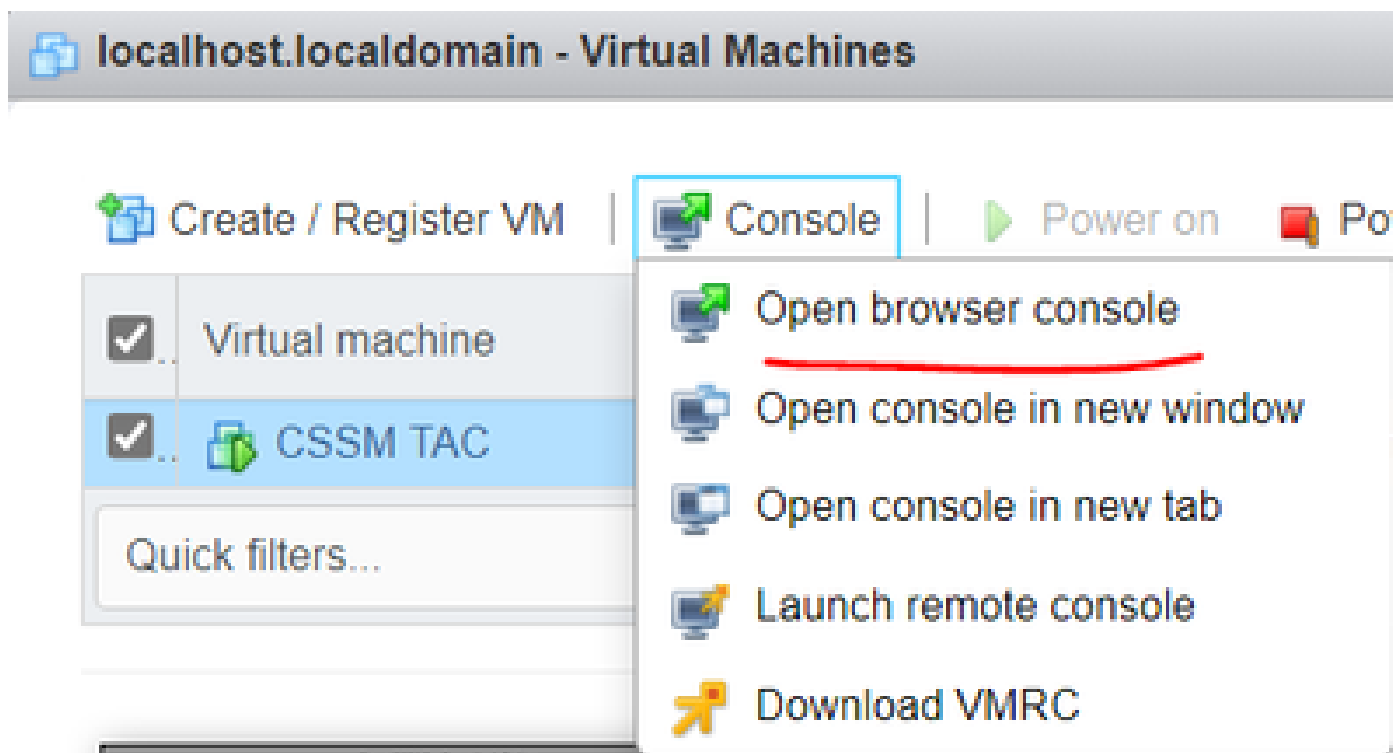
localhost.localdomain - Virtual Machines

Create / Register VM | Console | Power on | Po

Virtual machine

CSSM TAC

Quick filters...

Open browser console

Open console in new window

Open console in new tab

Launch remote console

Download VMRC